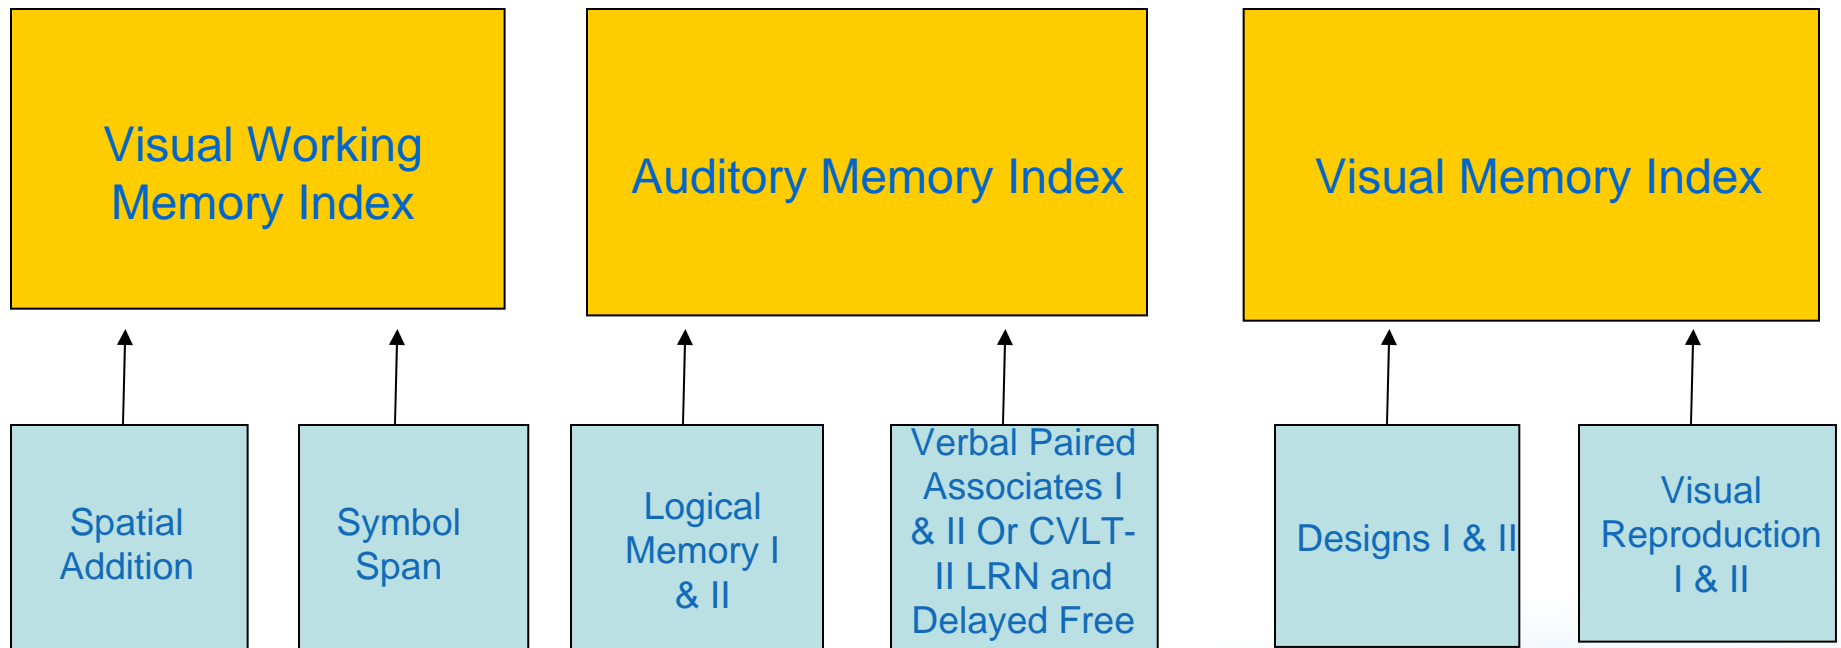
Visual Working Memory Index

Auditory Memory Index

Visual Memory Index

Spatial Addition

Symbol Span

Logical Memory I & II

Verbal Paired Associates I & II Or CVLT-II LRN and Delayed Free

Designs I & II

Visual Reproduction I & II